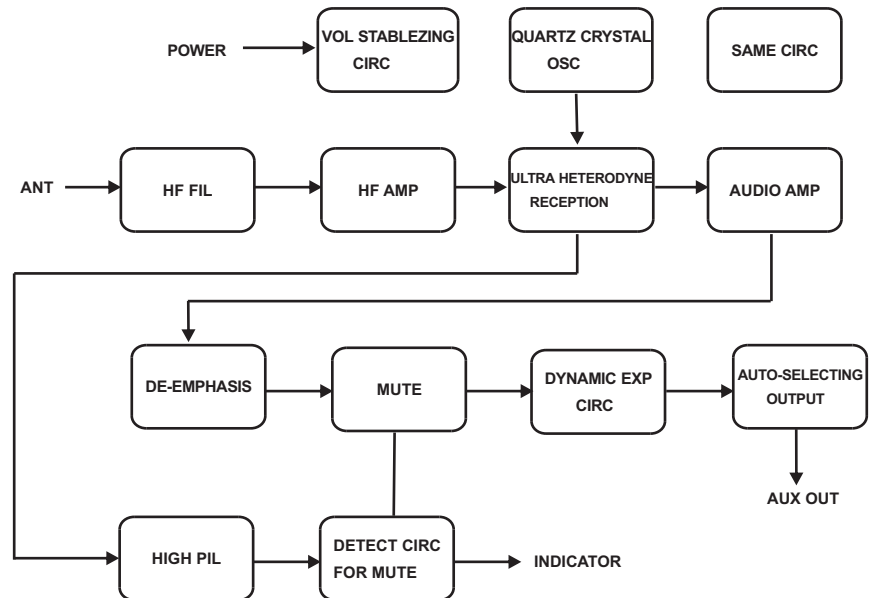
POWER

VOL STABLEZING CIRC

QUARTZ CRYSTAL OSC

SAME CIRC

ANT

HF FIL

HF AMP

ULTRA HETERODYNE RECEPTION

AUDIO AMP

DE-EMPHASIS

MUTE

DYNAMIC EXP CIRC

AUTO-SELECTING OUTPUT

AUX OUT

HIGH PIL

DETECT CIRC FOR MUTE

INDICATOR